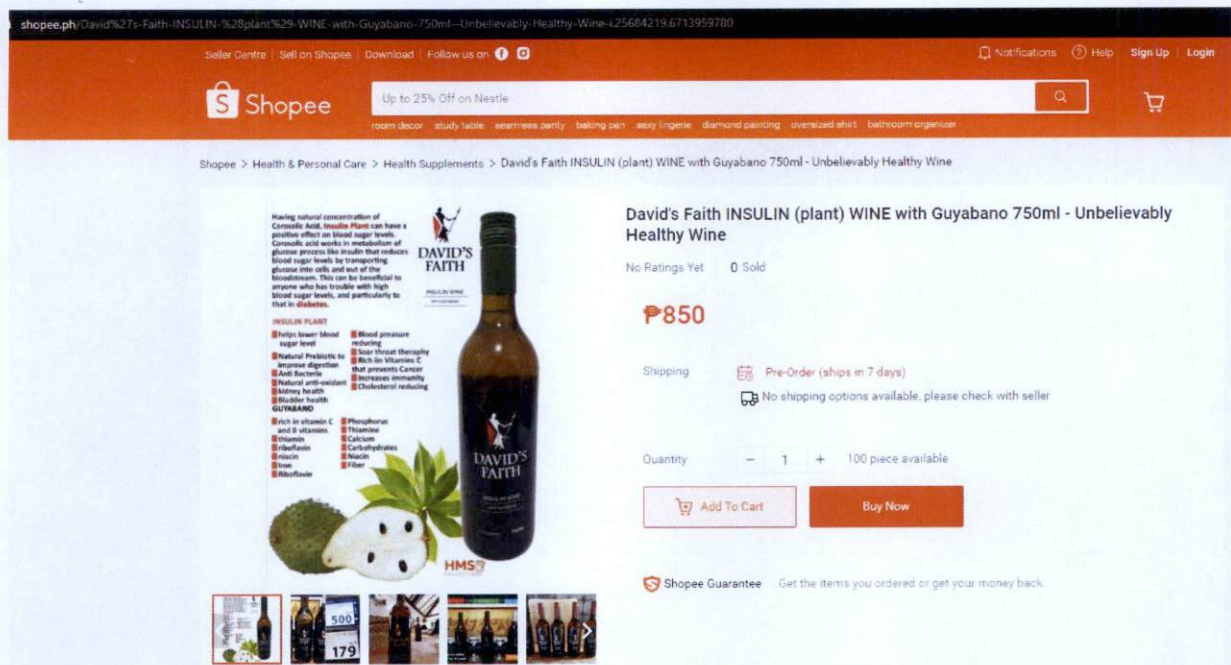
shopee.ph/David%27s-Faith-INSULIN-%28plant%29-WINE-with-Guyabano-750ml---Unbelievably-Healthy-Wine-i.25684219.6713959780

Seller Centre | Sell on Shopee | Download | Follow us on

Notifications | Help | Sign Up | Login

Shopee

Up to 25% Off on Nestle

room decor | study table | seamless panty | baking pan | sexy lingerie | diamond painting | oversized shirt | bathroom organizer

Shopee > Health & Personal Care > Health Supplements > David's Faith INSULIN (plant) WINE with Guyabano 750ml - Unbelievably Healthy Wine

Having natural concentration of Corosolic Acid, Insulin Plant can have a positive effect on blood sugar levels. Corosolic acid works in metabolism of glucose process like insulin that reduces blood sugar levels by transporting glucose into cells and out of the bloodstream. This can be beneficial to anyone with has trouble with high blood sugar levels, and particularly to that in diabetes.

DAVID'S FAITH

INSULIN PLANT

helps lower blood sugar level
Natural Prebiotic to improve digestion
Anti Bacteria
Natural anti-oxidant
kidney health
Bladder health
Blood pressure reducing
Sore throat theraphy
Rich in Vitamins C that prevents Cancer
Increases immunity
Cholesterol reducing

GUYABANO

rich in vitamin C and B vitamins
thiamin
riboflavin
niacin
iron
Riboflavin
Phosphorus
Thiamine
Calcium
Carbohydrates
Niacin
Fiber

DAVID'S FAITH

HMS

500

179

David's Faith INSULIN (plant) WINE with Guyabano 750ml - Unbelievably Healthy Wine

No Ratings Yet | 0 Sold

₱850

Shipping | Pre-Order (ships in 7 days)
No shipping options available, please check with seller

Quantity | - 1 + | 100 piece available

Add To Cart | Buy Now

Shopee Guarantee | Get the items you ordered or get your money back.